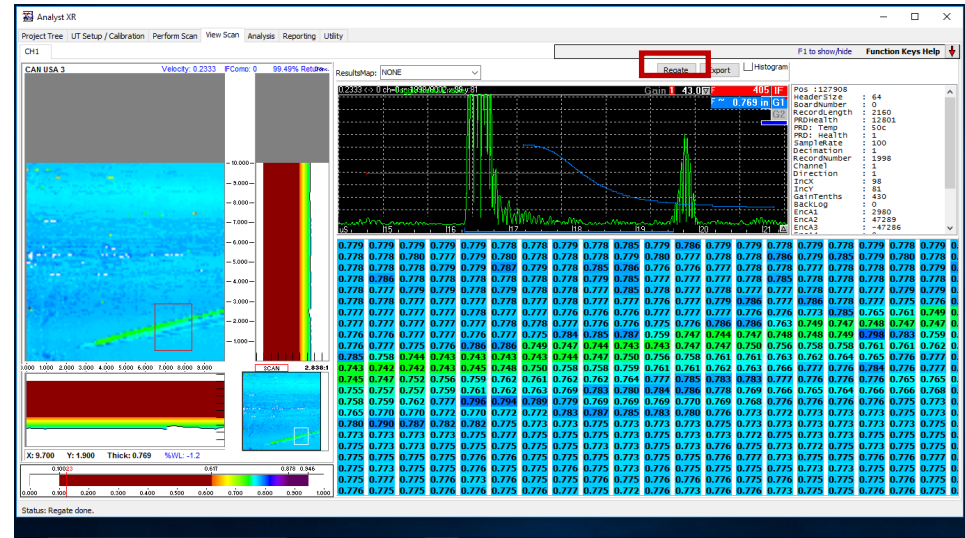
Analyst XR

Project Tree | UT Setup / Calibration | Perform Scan | View Scan | Analysis | Reporting | Utility

CH1

F1 to show/hide | Function Keys Help

CAN USA 3 | Velocity: 0.2333 | IFComp: 0 | 99.49% Return

ResultsMap: NONE

Regate | Export | Histogram

Gain 43.0 | 405 IF | 0.769 in G1 | G2

Pos :127908
HeaderSize : 64
BoardNumber : 0
RecordLength : 2160
PRDHealth : 12801
PRD: Temp : 50c
PRD: Health : 1
SampleRate : 100
Decimation : 1
RecordNumber : 1998
Channel : 1
Direction : 1
IncX : 98
IncY : 81
GainTenths : 430
BackLog : 0
EncA1 : 2980
EncA2 : 47289
EncA3 : -47286

10.000
9.000
8.000
7.000
6.000
5.000
4.000
3.000
2.000
1.000

.000 1.000 2.000 3.000 4.000 5.000 6.000 7.000 8.000 9.000

SCAN | 2.838:1

X: 9.700 | Y: 1.900 | Thick: 0.769 | %WL: -1.2

0.000 0.100 0.200 0.300 0.400 0.500 0.600 0.700 0.800 0.900 1.000

0.617 | 0.878 0.946

| 0.779 | 0.779 | 0.779 | 0.779 | 0.779 | 0.779 | 0.778 | 0.778 | 0.778 | 0.785 | 0.779 | 0.786 | 0.779 | 0.779 | 0.779 | 0.779 | 0.778 | 0.779 | 0.778 | 0.779 |
|---|---|---|---|---|---|---|---|---|---|---|---|---|---|---|---|---|---|---|---|
| 0.778 | 0.778 | 0.780 | 0.777 | 0.779 | 0.780 | 0.778 | 0.778 | 0.778 | 0.779 | 0.780 | 0.777 | 0.778 | 0.778 | 0.786 | 0.779 | 0.785 | 0.779 | 0.780 | 0.778 |
| 0.778 | 0.778 | 0.778 | 0.779 | 0.779 | 0.787 | 0.779 | 0.778 | 0.785 | 0.786 | 0.776 | 0.776 | 0.777 | 0.778 | 0.778 | 0.777 | 0.778 | 0.778 | 0.778 | 0.779 |
| 0.778 | 0.786 | 0.778 | 0.778 | 0.778 | 0.778 | 0.778 | 0.778 | 0.779 | 0.785 | 0.777 | 0.777 | 0.777 | 0.778 | 0.778 | 0.779 | 0.778 | 0.778 | 0.778 | 0.778 |
| 0.778 | 0.777 | 0.779 | 0.779 | 0.779 | 0.778 | 0.779 | 0.778 | 0.778 | 0.777 | 0.785 | 0.778 | 0.777 | 0.778 | 0.777 | 0.777 | 0.778 | 0.778 | 0.779 | 0.779 |
| 0.778 | 0.778 | 0.777 | 0.777 | 0.777 | 0.778 | 0.778 | 0.778 | 0.777 | 0.777 | 0.776 | 0.777 | 0.779 | 0.786 | 0.777 | 0.786 | 0.778 | 0.777 | 0.775 | 0.776 |
| 0.777 | 0.777 | 0.777 | 0.777 | 0.778 | 0.777 | 0.777 | 0.776 | 0.776 | 0.776 | 0.777 | 0.777 | 0.777 | 0.776 | 0.776 | 0.773 | 0.785 | 0.765 | 0.761 | 0.749 |
| 0.777 | 0.777 | 0.777 | 0.777 | 0.777 | 0.777 | 0.778 | 0.778 | 0.777 | 0.776 | 0.775 | 0.776 | 0.786 | 0.786 | 0.763 | 0.749 | 0.747 | 0.748 | 0.747 | 0.747 |
| 0.776 | 0.776 | 0.777 | 0.777 | 0.776 | 0.777 | 0.775 | 0.784 | 0.785 | 0.787 | 0.759 | 0.747 | 0.744 | 0.747 | 0.748 | 0.748 | 0.749 | 0.798 | 0.783 | 0.759 |
| 0.777 | 0.776 | 0.775 | 0.776 | 0.786 | 0.786 | 0.749 | 0.747 | 0.744 | 0.743 | 0.743 | 0.747 | 0.747 | 0.750 | 0.756 | 0.758 | 0.758 | 0.761 | 0.761 | 0.762 |
| 0.785 | 0.758 | 0.744 | 0.743 | 0.743 | 0.743 | 0.743 | 0.744 | 0.747 | 0.750 | 0.756 | 0.758 | 0.761 | 0.761 | 0.763 | 0.762 | 0.764 | 0.765 | 0.776 | 0.777 |
| 0.745 | 0.742 | 0.742 | 0.743 | 0.745 | 0.748 | 0.750 | 0.758 | 0.758 | 0.759 | 0.761 | 0.761 | 0.762 | 0.763 | 0.766 | 0.777 | 0.776 | 0.784 | 0.776 | 0.777 |
| 0.743 | 0.747 | 0.752 | 0.756 | 0.759 | 0.762 | 0.761 | 0.762 | 0.762 | 0.764 | 0.777 | 0.785 | 0.783 | 0.783 | 0.777 | 0.776 | 0.776 | 0.776 | 0.765 | 0.765 |
| 0.755 | 0.757 | 0.759 | 0.759 | 0.761 | 0.762 | 0.763 | 0.769 | 0.783 | 0.780 | 0.784 | 0.786 | 0.778 | 0.769 | 0.766 | 0.765 | 0.764 | 0.766 | 0.766 | 0.768 |
| 0.758 | 0.759 | 0.762 | 0.777 | 0.796 | 0.794 | 0.789 | 0.779 | 0.769 | 0.769 | 0.770 | 0.770 | 0.769 | 0.768 | 0.776 | 0.776 | 0.776 | 0.776 | 0.775 | 0.773 |
| 0.765 | 0.770 | 0.770 | 0.772 | 0.770 | 0.772 | 0.772 | 0.783 | 0.787 | 0.785 | 0.783 | 0.780 | 0.776 | 0.773 | 0.772 | 0.773 | 0.773 | 0.773 | 0.775 | 0.773 |
| 0.780 | 0.790 | 0.787 | 0.782 | 0.782 | 0.775 | 0.773 | 0.773 | 0.775 | 0.773 | 0.773 | 0.773 | 0.773 | 0.773 | 0.772 | 0.773 | 0.773 | 0.773 | 0.773 | 0.775 |
| 0.773 | 0.773 | 0.773 | 0.773 | 0.775 | 0.777 | 0.773 | 0.775 | 0.775 | 0.773 | 0.775 | 0.773 | 0.773 | 0.772 | 0.775 | 0.773 | 0.775 | 0.775 | 0.775 | 0.773 |
| 0.773 | 0.775 | 0.773 | 0.773 | 0.776 | 0.775 | 0.775 | 0.775 | 0.775 | 0.775 | 0.775 | 0.775 | 0.775 | 0.775 | 0.773 | 0.775 | 0.775 | 0.775 | 0.775 | 0.775 |
| 0.775 | 0.775 | 0.775 | 0.775 | 0.776 | 0.776 | 0.775 | 0.775 | 0.776 | 0.775 | 0.773 | 0.775 | 0.775 | 0.775 | 0.775 | 0.775 | 0.775 | 0.776 | 0.775 | 0.775 |
| 0.775 | 0.773 | 0.775 | 0.775 | 0.775 | 0.775 | 0.775 | 0.776 | 0.776 | 0.773 | 0.775 | 0.775 | 0.776 | 0.775 | 0.775 | 0.775 | 0.775 | 0.775 | 0.775 | 0.775 |
| 0.775 | 0.775 | 0.775 | 0.776 | 0.776 | 0.775 | 0.775 | 0.775 | 0.775 | 0.773 | 0.776 | 0.775 | 0.775 | 0.775 | 0.773 | 0.775 | 0.775 | 0.775 | 0.775 | 0.775 |
| 0.776 | 0.773 | 0.775 | 0.775 | 0.776 | 0.776 | 0.775 | 0.776 | 0.777 | 0.772 | 0.773 | 0.775 | 0.776 | 0.775 | 0.775 | 0.775 | 0.775 | 0.775 | 0.775 | 0.775 |

Status: Regate done.